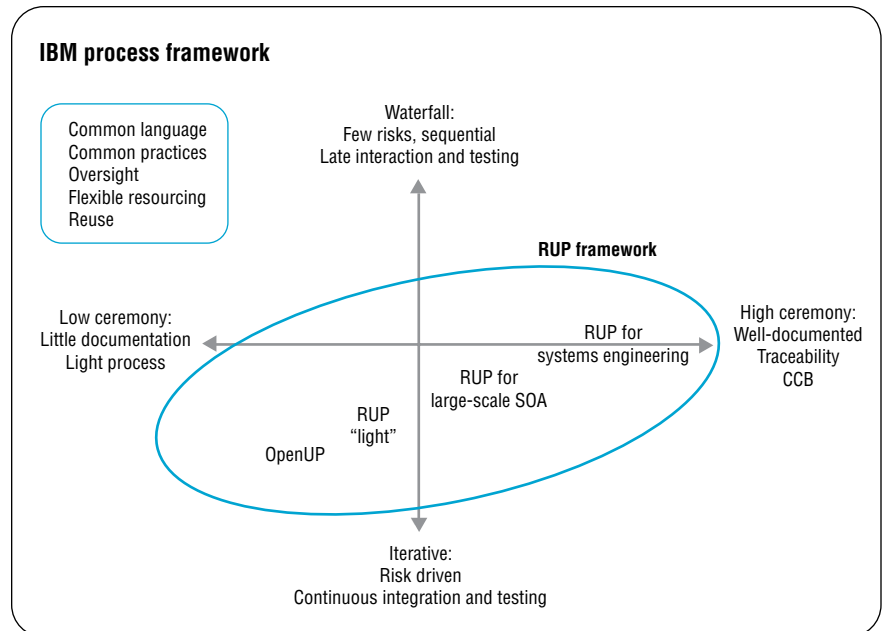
IBM process framework

Common language
Common practices
Oversight
Flexible resourcing
Reuse

Waterfall:
Few risks, sequential
Late interaction and testing

RUP framework

Low ceremony:
Little documentation
Light process

High ceremony:
Well-documented
Traceability
CCB

RUP for
systems engineering

RUP for
large-scale SOA

RUP
“light”

OpenUP

Iterative:
Risk driven
Continuous integration and testing